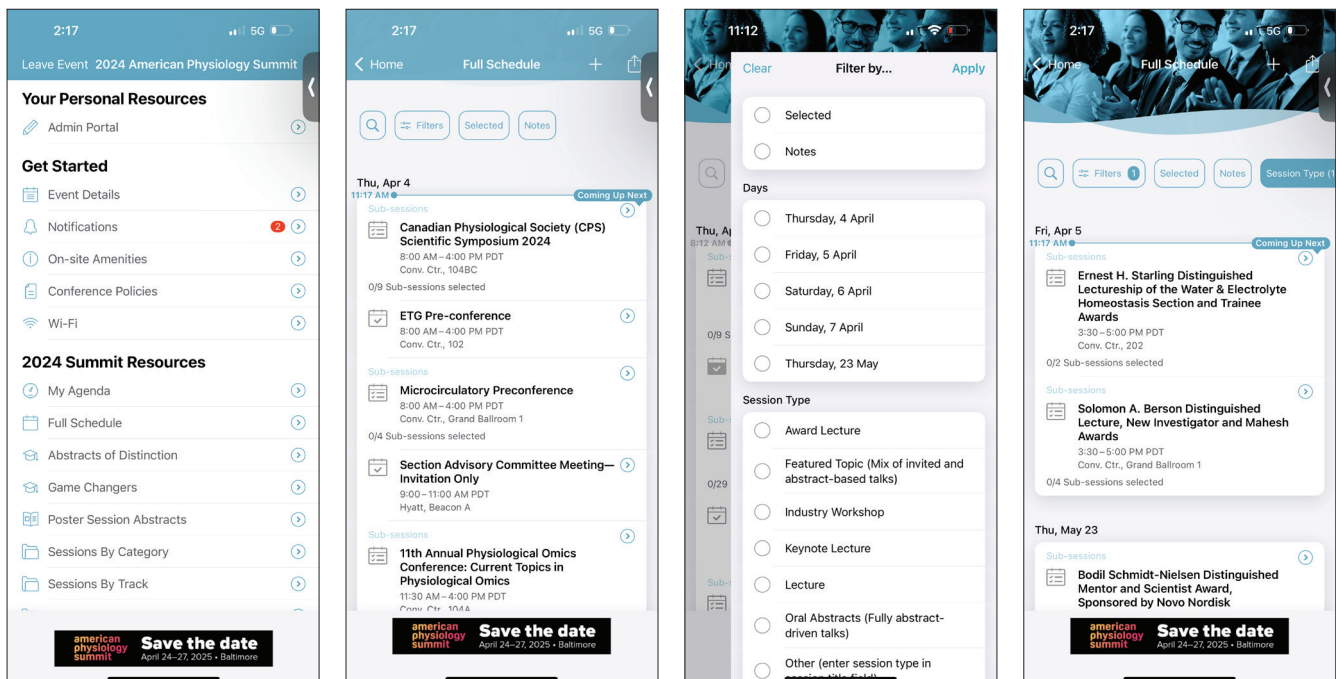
2:17 5G

Leave Event 2024 American Physiology Summit

Your Personal Resources

Admin Portal

Get Started

Event Details

Notifications 2

On-site Amenities

Conference Policies

Wi-Fi

2024 Summit Resources

My Agenda

Full Schedule

Abstracts of Distinction

Game Changers

Poster Session Abstracts

Sessions By Category

Sessions By Track

american physiology summit Save the date April 24–27, 2025 • Baltimore

2:17 5G

Home Full Schedule +

Filters Selected Notes

Thu, Apr 4
11:17 AM Coming Up Next

Sub-sessions
Canadian Physiological Society (CPS) Scientific Symposium 2024
8:00 AM – 4:00 PM PDT
Conv. Ctr., 104BC
0/9 Sub-sessions selected

ETG Pre-conference
8:00 AM – 4:00 PM PDT
Conv. Ctr., 102

Sub-sessions
Microcirculatory Preconference
8:00 AM – 4:00 PM PDT
Conv. Ctr., Grand Ballroom 1
0/4 Sub-sessions selected

Section Advisory Committee Meeting—Invitation Only
9:00 – 11:00 AM PDT
Hyatt, Beacon A

Sub-sessions
11th Annual Physiological Omics Conference: Current Topics in Physiological Omics
11:30 AM – 4:00 PM PDT
Conv. Ctr. 104A

american physiology summit Save the date April 24–27, 2025 • Baltimore

11:12

Clear Filter by... Apply

Selected

Notes

Days

Thursday, 4 April

Friday, 5 April

Saturday, 6 April

Sunday, 7 April

Thursday, 23 May

Session Type

Award Lecture

Featured Topic (Mix of invited and abstract-based talks)

Industry Workshop

Keynote Lecture

Lecture

Oral Abstracts (Fully abstract-driven talks)

Other (enter session type in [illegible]

Thu, Ap
8:12 AM
Sub-
0/9 S
Sub-
0/29
Sub-

2:17 5G

Home Full Schedule +

Filters 1 Selected Notes Session Type (1

Fri, Apr 5
11:17 AM Coming Up Next

Sub-sessions
Ernest H. Starling Distinguished Lectureship of the Water & Electrolyte Homeostasis Section and Trainee Awards
3:30 – 5:00 PM PDT
Conv. Ctr., 202
0/2 Sub-sessions selected

Sub-sessions
Solomon A. Berson Distinguished Lecture, New Investigator and Mahesh Awards
3:30 – 5:00 PM PDT
Conv. Ctr., Grand Ballroom 1
0/4 Sub-sessions selected

Thu, May 23

Sub-sessions
Bodil Schmidt-Nielsen Distinguished Mentor and Scientist Award, Sponsored by Novo Nordisk

american physiology summit Save the date April 24–27, 2025 • Baltimore